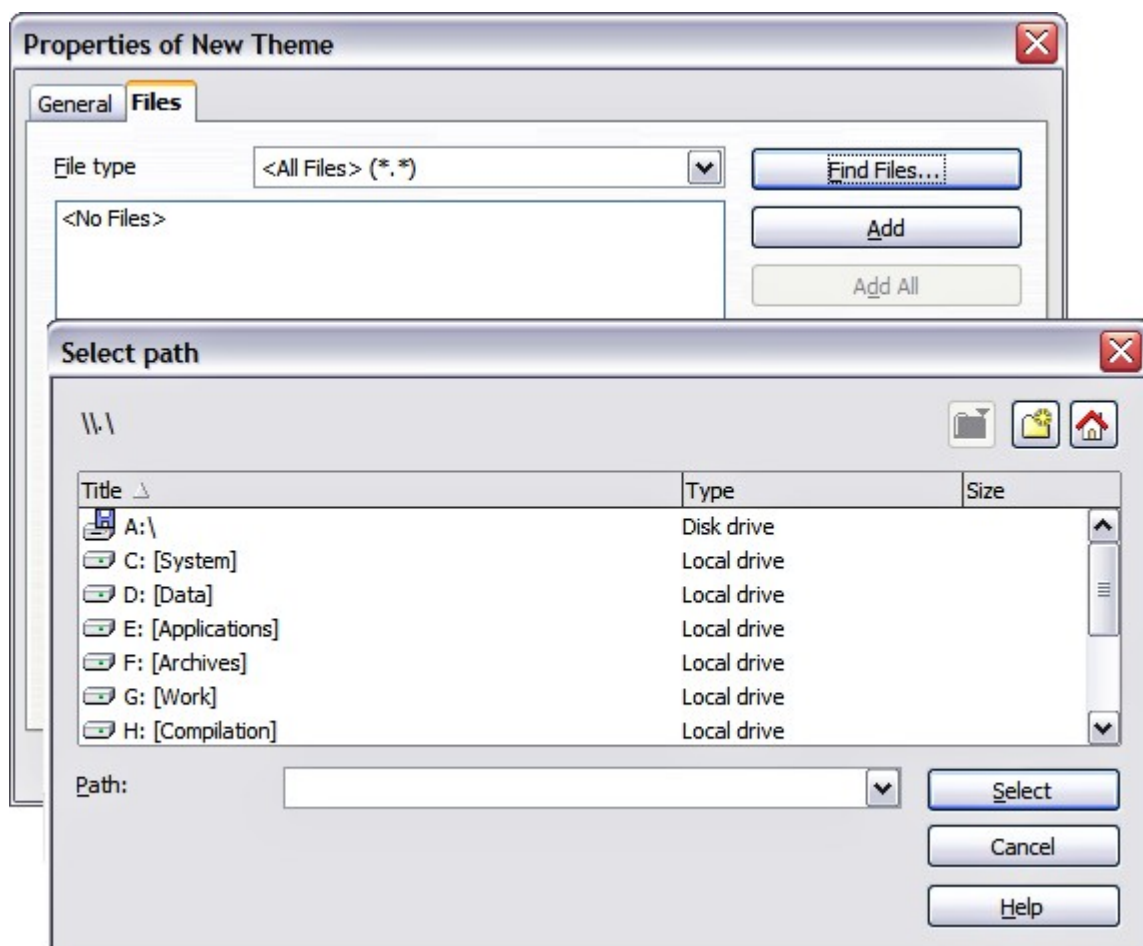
Properties of New Theme

General Files

File type <All Files> (*.*)

Find Files...

<No Files>

Add

Add All

Select path

\\.\

| Title | Type | Size |
|---|---|---|
| A:\ | Disk drive | |
| C: [System] | Local drive | |
| D: [Data] | Local drive | |
| E: [Applications] | Local drive | |
| F: [Archives] | Local drive | |
| G: [Work] | Local drive | |
| H: [Compilation] | Local drive | |

Path:

Select

Cancel

Help